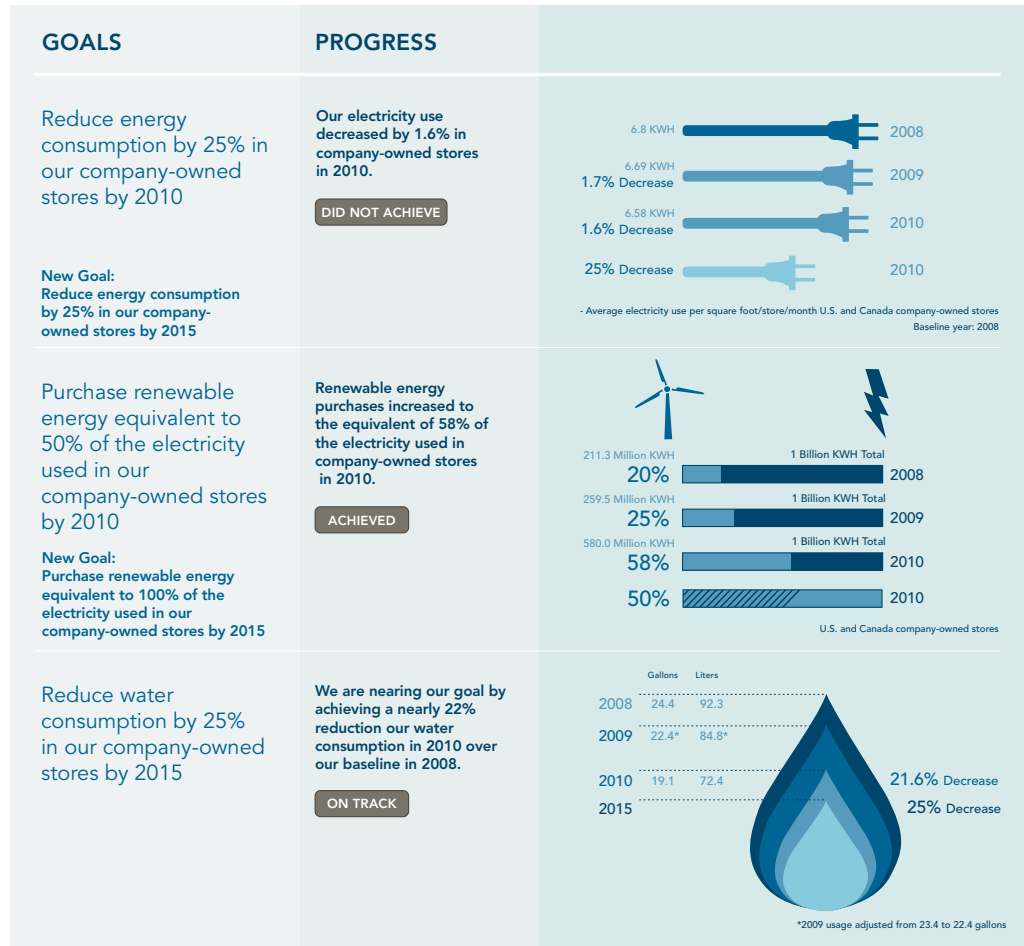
GOALS

PROGRESS

Reduce energy consumption by 25% in our company-owned stores by 2010

New Goal:
Reduce energy consumption by 25% in our company-owned stores by 2015

Our electricity use decreased by 1.6% in company-owned stores in 2010.

DID NOT ACHIEVE

6.8 KWH 2008

6.69 KWH
1.7% Decrease 2009

6.58 KWH
1.6% Decrease 2010

25% Decrease 2010

- Average electricity use per square foot/store/month U.S. and Canada company-owned stores
Baseline year: 2008

Purchase renewable energy equivalent to 50% of the electricity used in our company-owned stores by 2010

New Goal:
Purchase renewable energy equivalent to 100% of the electricity used in our company-owned stores by 2015

Renewable energy purchases increased to the equivalent of 58% of the electricity used in company-owned stores in 2010.

ACHIEVED

211.3 Million KWH
20% 1 Billion KWH Total 2008

259.5 Million KWH
25% 1 Billion KWH Total 2009

580.0 Million KWH
58% 1 Billion KWH Total 2010

50% 2010

U.S. and Canada company-owned stores

Reduce water consumption by 25% in our company-owned stores by 2015

We are nearing our goal by achieving a nearly 22% reduction our water consumption in 2010 over our baseline in 2008.

ON TRACK

| | Gallons | Liters |
|---|---|---|
| 2008 | 24.4 | 92.3 |
| 2009 | 22.4* | 84.8* |
| 2010 | 19.1 | 72.4 |
| 2015 | | |

21.6% Decrease
25% Decrease

*2009 usage adjusted from 23.4 to 22.4 gallons